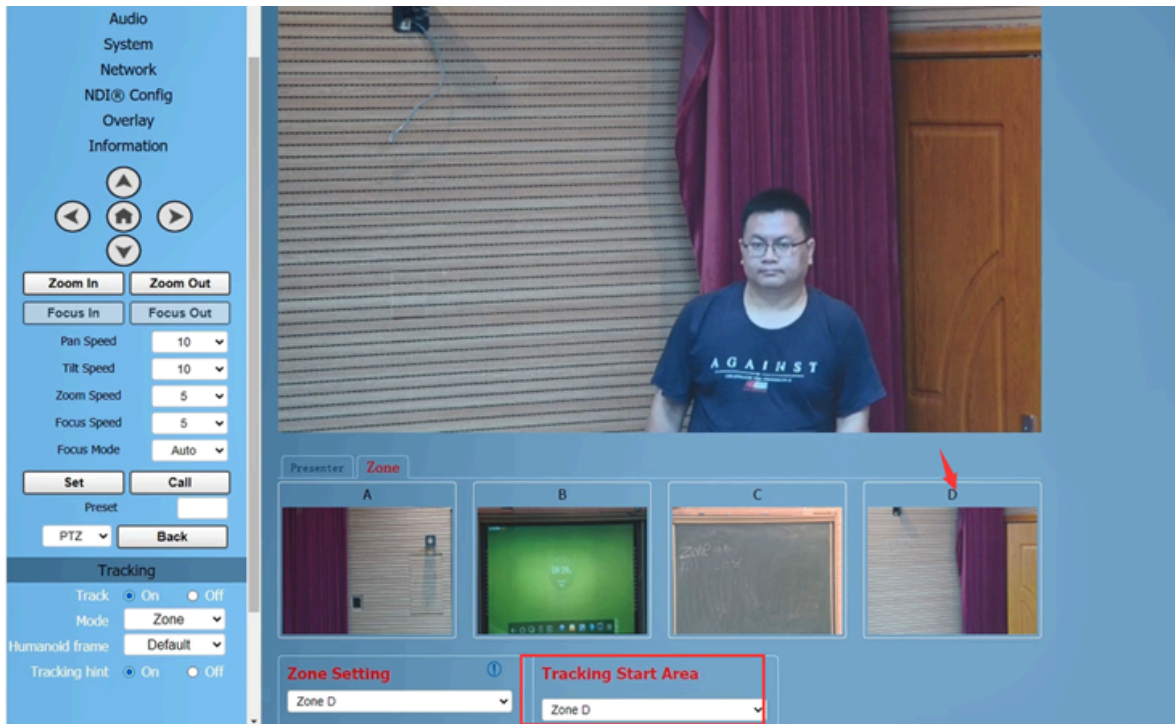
Audio
System
Network
NDI® Config
Overlay
Information

Zoom In
Zoom Out
Focus In
Focus Out
Pan Speed 10
Tilt Speed 10
Zoom Speed 5
Focus Speed 5
Focus Mode Auto
Set
Call
Preset
PTZ
Back

Tracking
Track On Off
Mode Zone
Humanoid frame Default
Tracking hint On Off

AGAINST

Presenter
Zone

A
B
C
D

Zone Setting
Zone D

Tracking Start Area
Zone D